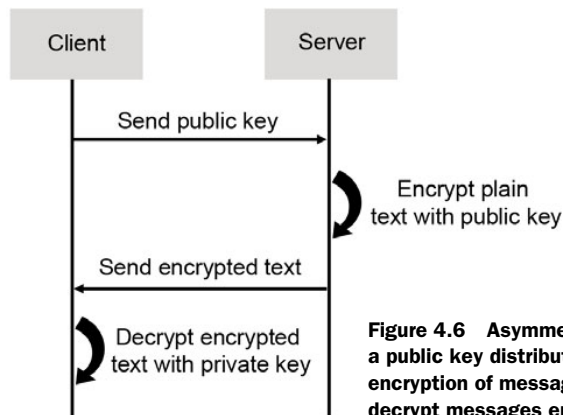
Client

Server

Send public key

Encrypt plain text with public key

Send encrypted text

Decrypt encrypted text with private key

Figure 4.6 Asymme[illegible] a public key distribu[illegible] encryption of messag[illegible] decrypt messages en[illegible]